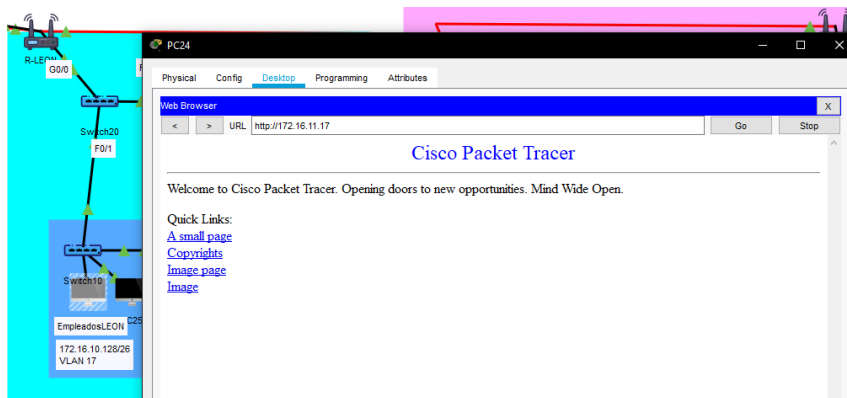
R-LEON
G0/0
Switch20
F0/1
Switch10
C25
EmpleadosLEON
172.16.10.128/26
VLAN 17

PC24
Physical Config Desktop Programming Attributes
Web Browser
X
< > URL http://172.16.11.17 Go Stop

Cisco Packet Tracer

Welcome to Cisco Packet Tracer. Opening doors to new opportunities. Mind Wide Open.

Quick Links:
A small page
Copyrights
Image page
Image